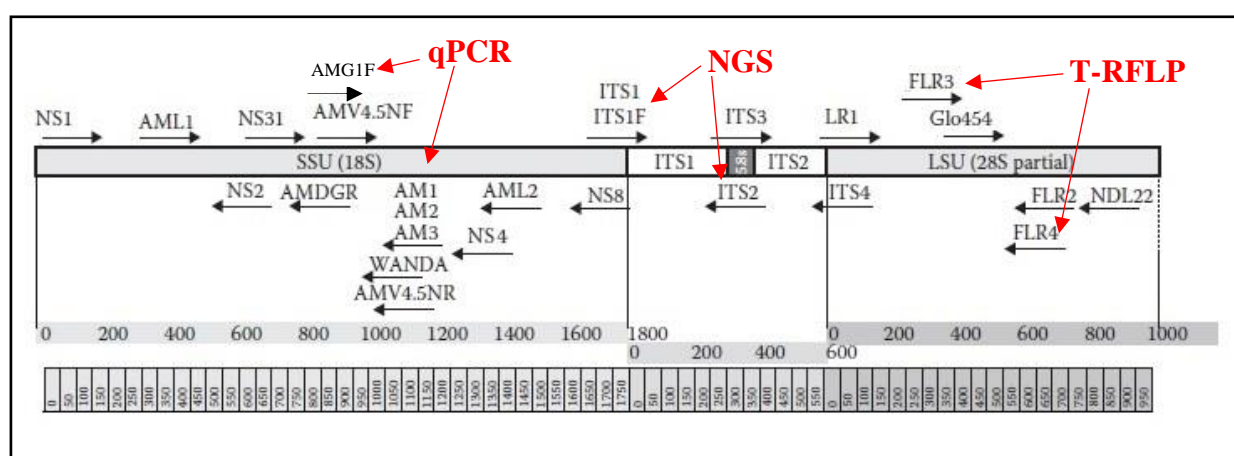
AMG1F
qPCR
ITS1
NGS
FLR3
T-RFLP
NS1
AML1
NS31
AMV4.5NF
ITS1F
ITS3
LR1
Glo454
SSU (18S)
ITS1
5.8S
ITS2
LSU (28S partial)
NS2
AMDGR
AM1
AM2
AM3
AML2
NS8
ITS2
ITS4
FLR2
NDL22
NS4
FLR4
WANDA
AMV4.5NR
0 200 400 600 800 1000 1200 1400 1600 1800
0 200 400 600
0 200 400 600 800 1000

| 0 | 50 | 100 | 150 | 200 | 250 | 300 | 350 | 400 | 450 | 500 | 550 | 600 | 650 | 700 | 750 | 800 | 850 | 900 | 950 | 1000 | 1050 | 1100 | 1150 | 1200 | 1250 | 1300 | 1350 | 1400 | 1450 | 1500 | 1550 | 1600 | 1650 | 1700 | 1750 | 0 | 50 | 100 | 150 | 200 | 250 | 300 | 350 | 400 | 450 | 500 | 550 | 0 | 50 | 100 | 150 | 200 | 250 | 300 | 350 | 400 | 450 | 500 | 550 | 600 | 650 | 700 | 750 | 800 | 850 | 900 | 950 |
|---|---|---|---|---|---|---|---|---|---|---|---|---|---|---|---|---|---|---|---|---|---|---|---|---|---|---|---|---|---|---|---|---|---|---|---|---|---|---|---|---|---|---|---|---|---|---|---|---|---|---|---|---|---|---|---|---|---|---|---|---|---|---|---|---|---|---|---|